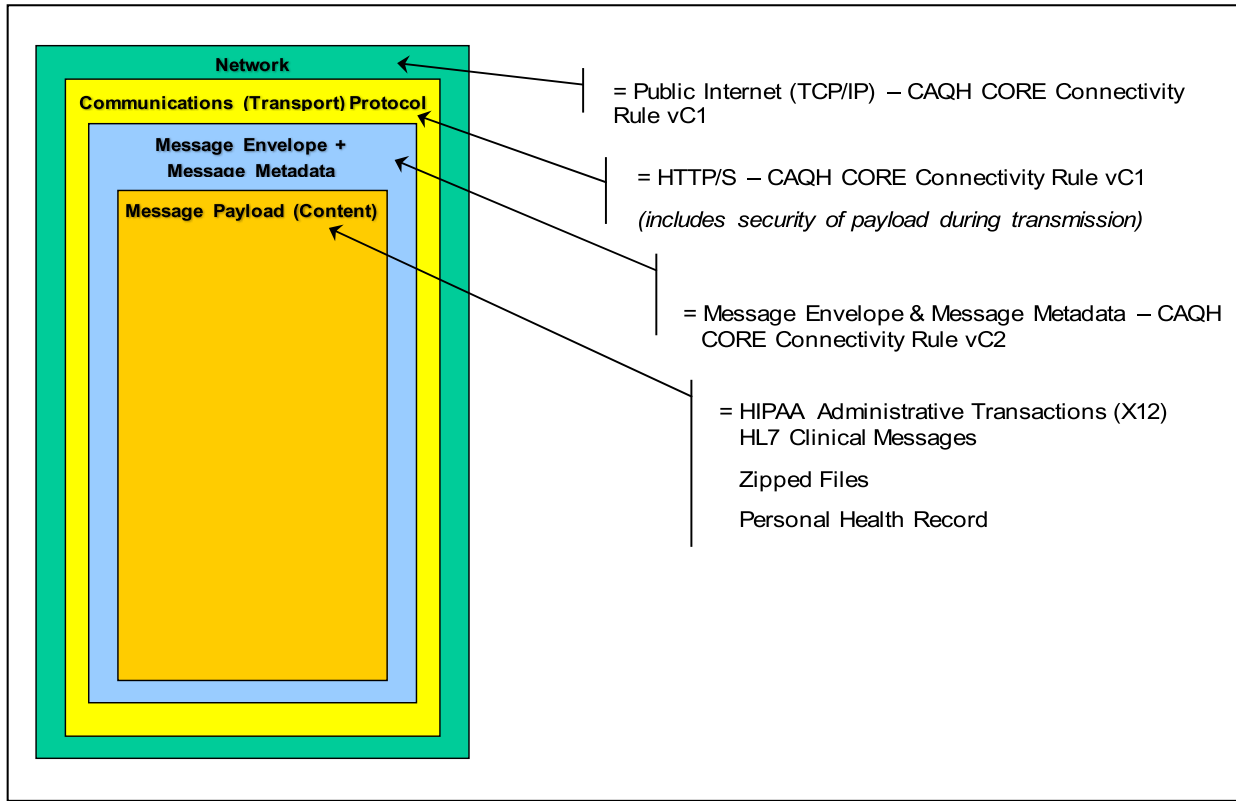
Network

Communications (Transport) Protocol

Message Envelope + Message Metadata

Message Payload (Content)

= Public Internet (TCP/IP) – CAQH CORE Connectivity Rule vC1

= HTTP/S – CAQH CORE Connectivity Rule vC1

(includes security of payload during transmission)

= Message Envelope & Message Metadata – CAQH CORE Connectivity Rule vC2

= HIPAA Administrative Transactions (X12)
HL7 Clinical Messages

Zipped Files

Personal Health Record